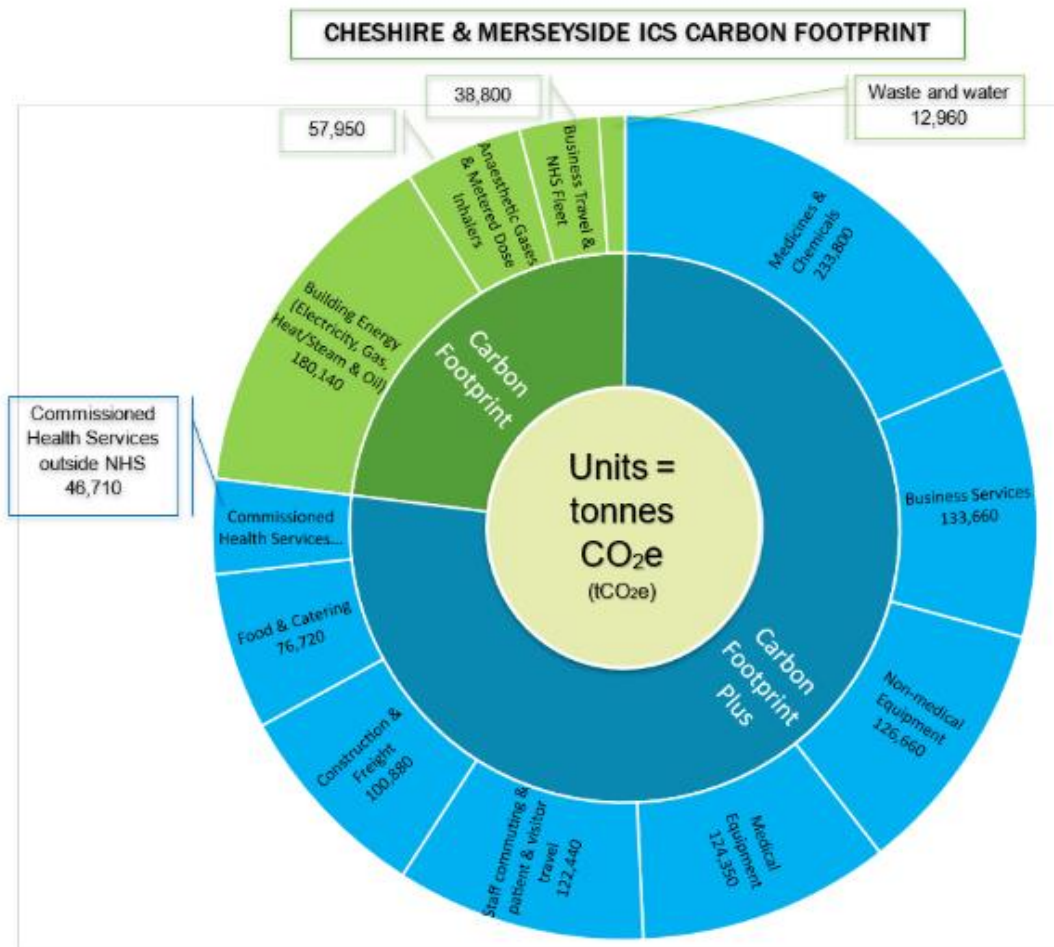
CHESHIRE & MERSEYSIDE ICS CARBON FOOTPRINT

38,800

Waste and water 12,960

57,950

Business Travel & NHS Fleet

Anaesthetic Gases & Metered Dose Inhalers

Medicines & Chemicals 233,800

Building Energy (Electricity, Gas, Heat/Steam & Oil) 180,140

Carbon Footprint

Commissioned Health Services outside NHS 46,710

Units = tonnes $CO_2e$ ($tCO_2e$)

Business Services 133,660

Commissioned Health Services...

Food & Catering 76,720

Carbon Footprint Plus

Non-medical Equipment 126,660

Construction & Freight 100,880

Staff commuting & patient & visitor travel 122,440

Medical Equipment 124,350